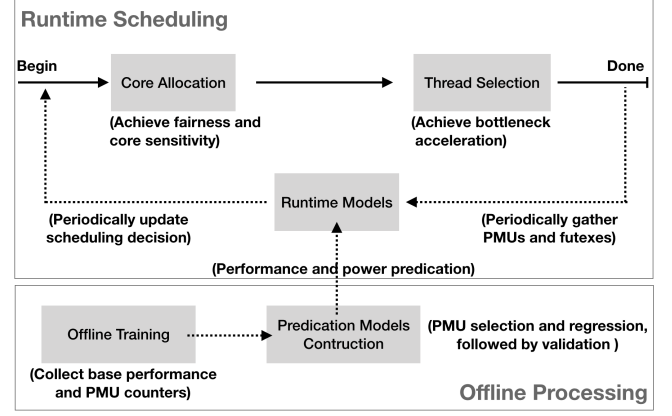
Runtime Scheduling

Begin

Core Allocation

(Achieve fairness and core sensitivity)

Thread Selection

(Achieve bottleneck acceleration)

Done

Runtime Models

(Periodically update scheduling decision)

(Periodically gather PMUs and futexes)

(Performance and power predication)

Offline Training

(Collect base performance and PMU counters)

Predication Models Contruction

(PMU selection and regression, followed by validation )

Offline Processing